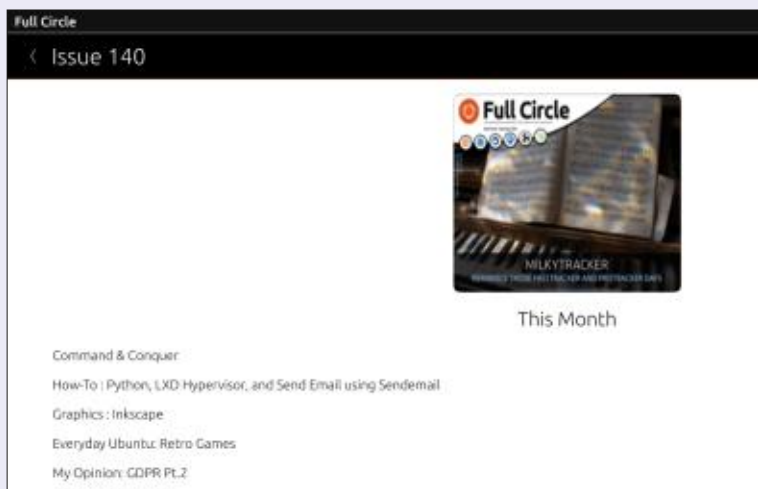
Full Circle

Issue 140

Full Circle

MILKYTRACKER

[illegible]

This Month

Command & Conquer

How-To : Python, LXD Hypervisor, and Send Email using Sendemail

Graphics : Inkscape

Everyday Ubuntu: Retro Games

My Opinion: GDPR Pt.2